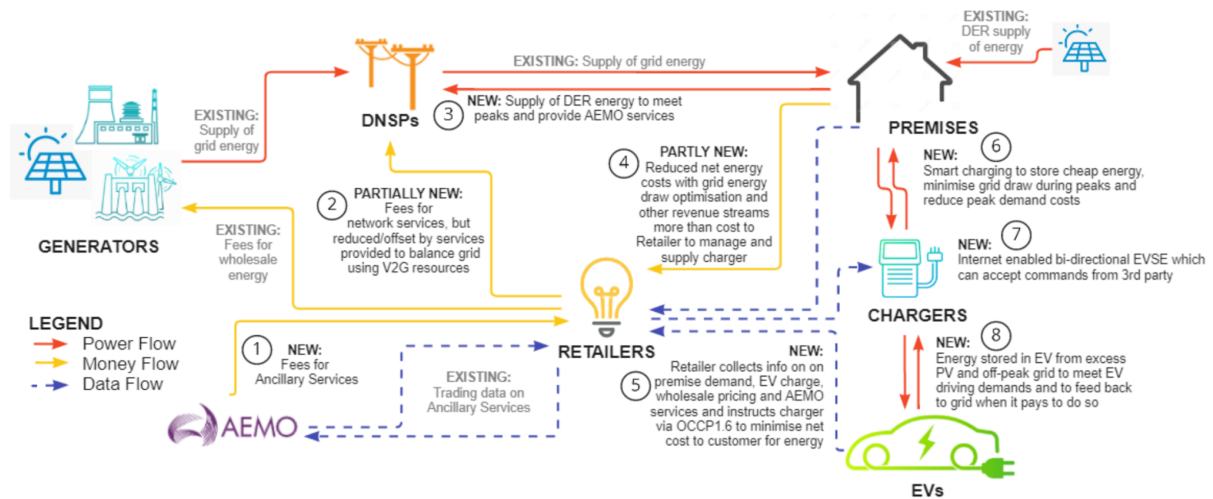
EXISTING: DER supply of energy

EXISTING: Supply of grid energy

DNSPs

3 NEW: Supply of DER energy to meet peaks and provide AEMO services

PREMISES

EXISTING: Supply of grid energy

GENERATORS

EXISTING: Fees for wholesale energy

2 PARTIALLY NEW: Fees for network services, but reduced/offset by services provided to balance grid using V2G resources

4 PARTLY NEW: Reduced net energy costs with grid energy draw optimisation and other revenue streams more than cost to Retailer to manage and supply charger

6 NEW: Smart charging to store cheap energy, minimise grid draw during peaks and reduce peak demand costs

7 NEW: Internet enabled bi-directional EVSE which can accept commands from 3rd party

CHARGERS

LEGEND
Power Flow
Money Flow
Data Flow

1 NEW: Fees for Ancillary Services

RETAILERS

EXISTING: Trading data on Ancillary Services

5 NEW: Retailer collects info on on premise demand, EV charge, wholesale pricing and AEMO services and instructs charger via OCCP1.6 to minimise net cost to customer for energy

8 NEW: Energy stored in EV from excess PV and off-peak grid to meet EV driving demands and to feed back to grid when it pays to do so

AEMO

EVs